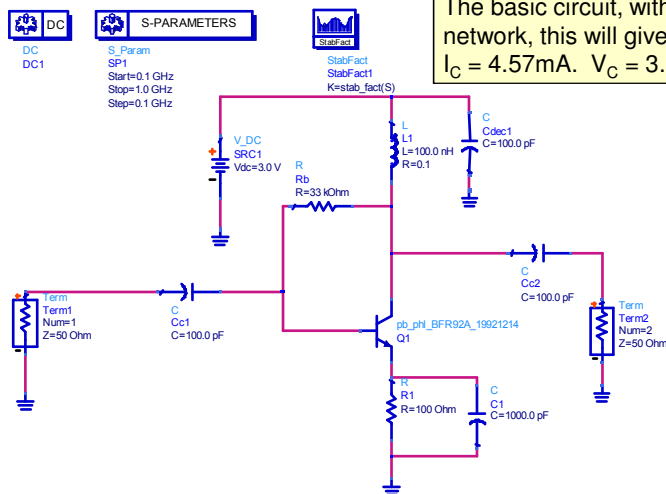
DC

S-PARAMETERS

StabFact

The basic circuit, with network, this will give $I_C$ = 4.57mA. $V_C$ = 3.

DC
DC1

S_Param
SP1
Start=0.1 GHz
Stop=1.0 GHz
Step=0.1 GHz

StabFact
StabFact1
K=stab_fact(S)

V_DC
SRC1
Vdc=3.0 V

L
L1
L=100.0 nH
R=0.1

C
Cdec1
C=100.0 pF

R
Rb
R=33 kOhm

C
Cc2
C=100.0 pF

Term
Term1
Num=1
Z=50 Ohm

C
Cc1
C=100.0 pF

pb_phl_BFR92A_19921214
Q1

Term
Term2
Num=2
Z=50 Ohm

R
R1
R=100 Ohm

C
C1
C=1000.0 pF